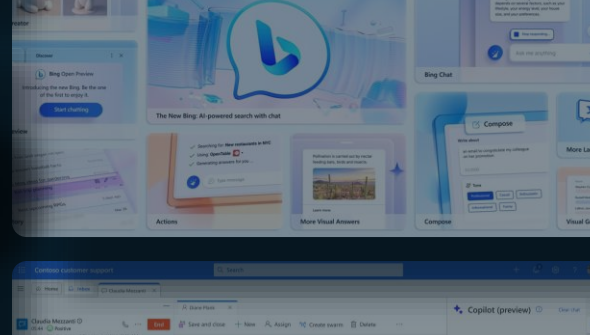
Bing Open Preview
Introducing the new Bing. Be one of the first to enjoy it.
Start chatting
The New Bing: AI-powered search with chat
Bing Chat
Ask me anything
Compose
Write about
Actions
Searching for: New restaurants in NYC
Using: OpenTable
Generating answers for you
Type message
More Visual Answers
Compose
Tone
More L
Visual G
Contoso customer support
Search
Home
Claudia Mazzanti
Claudia Mazzanti
Positive
End
Save and close
New
Assign
Create swarm
Delete
Copilot (preview)
Clear chat